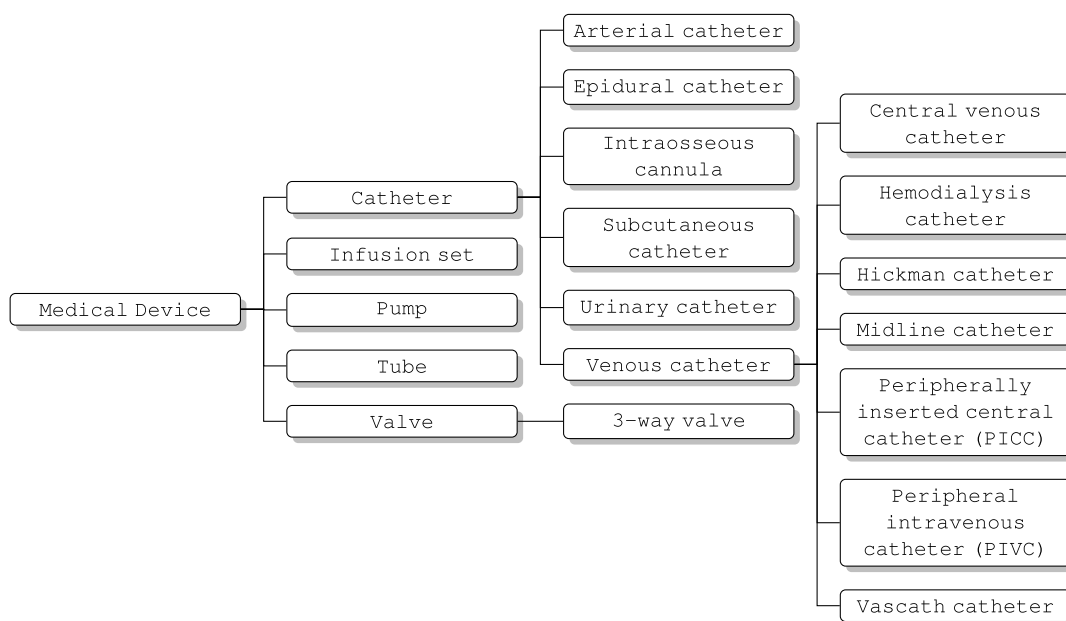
Medical Device

Catheter

Infusion set

Pump

Tube

Valve

Arterial catheter

Epidural catheter

Intraosseous cannula

Subcutaneous catheter

Urinary catheter

Venous catheter

3-way valve

Central venous catheter

Hemodialysis catheter

Hickman catheter

Midline catheter

Peripherally inserted central catheter (PICC)

Peripheral intravenous catheter (PIVC)

Vascath catheter